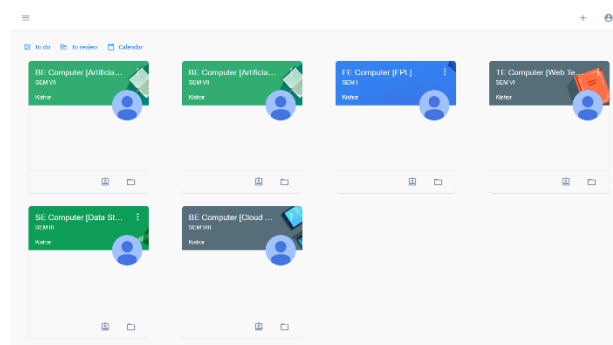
To do
To review
Calendar

BE Computer [Artificia...
SEM VII
Kishor

BE Computer [Artificia...
SEM VII
Kishor

FE Computer [FPL]
SEM I
Kishor

TE Computer [Web Te...
SEM VI
Kishor

SE Computer [Data St...
SEM III
Kishor

BE Computer [Cloud ...
SEM VIII
Kishor